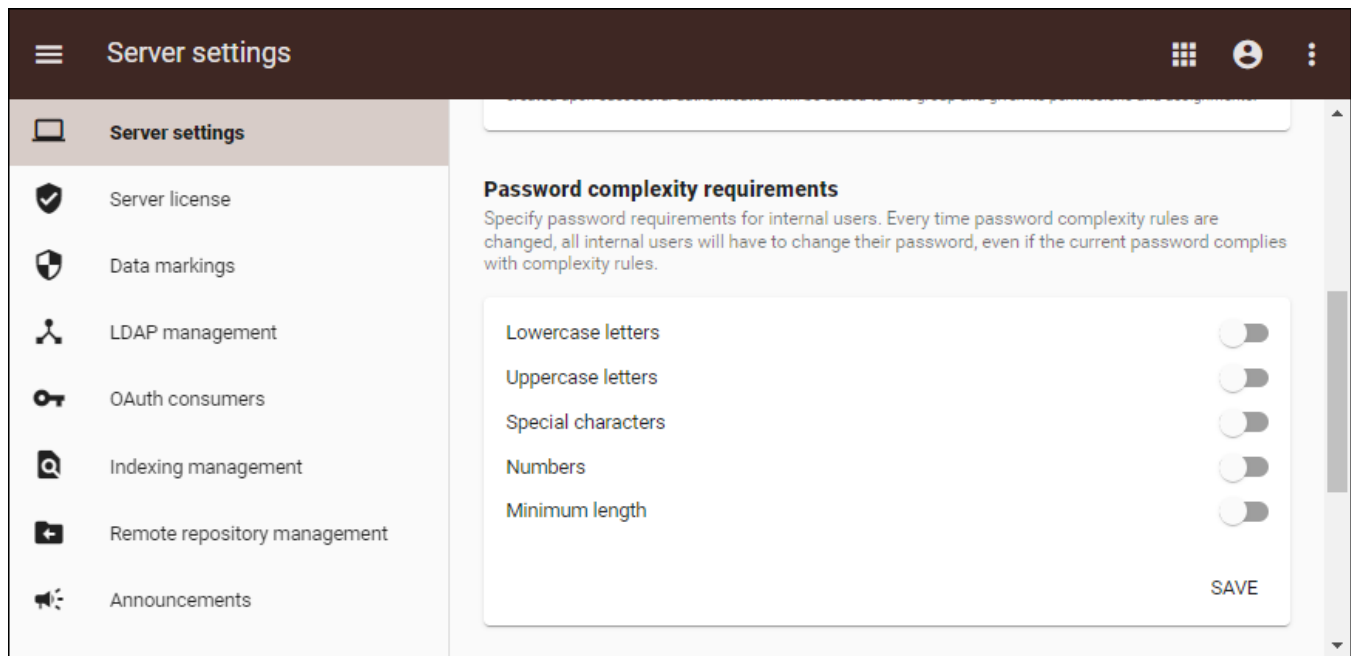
Server settings

Server settings

Server license

Data markings

LDAP management

OAuth consumers

Indexing management

Remote repository management

Announcements

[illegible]

Password complexity requirements

Specify password requirements for internal users. Every time password complexity rules are changed, all internal users will have to change their password, even if the current password complies with complexity rules.

Lowercase letters

Uppercase letters

Special characters

Numbers

Minimum length

SAVE